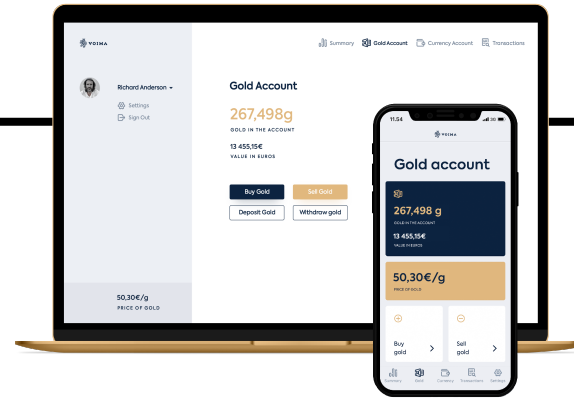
VOINA

Summary
Gold Account
Currency Account
Transactions

Richard Anderson
Settings
Sign Out

Gold Account
267,498g
GOLD IN THE ACCOUNT
13 455,15€
VALUE IN EUROS

Buy Gold
Sell Gold
Deposit Gold
Withdraw gold

50,30€/g
PRICE OF GOLD

11:54

VOINA

Gold account

267,498 g
GOLD IN THE ACCOUNT
13 455,15€
VALUE IN EUROS

50,30€/g
PRICE OF GOLD

Buy gold
Sell gold

Summary
Gold
Currency
Transactions
Settings